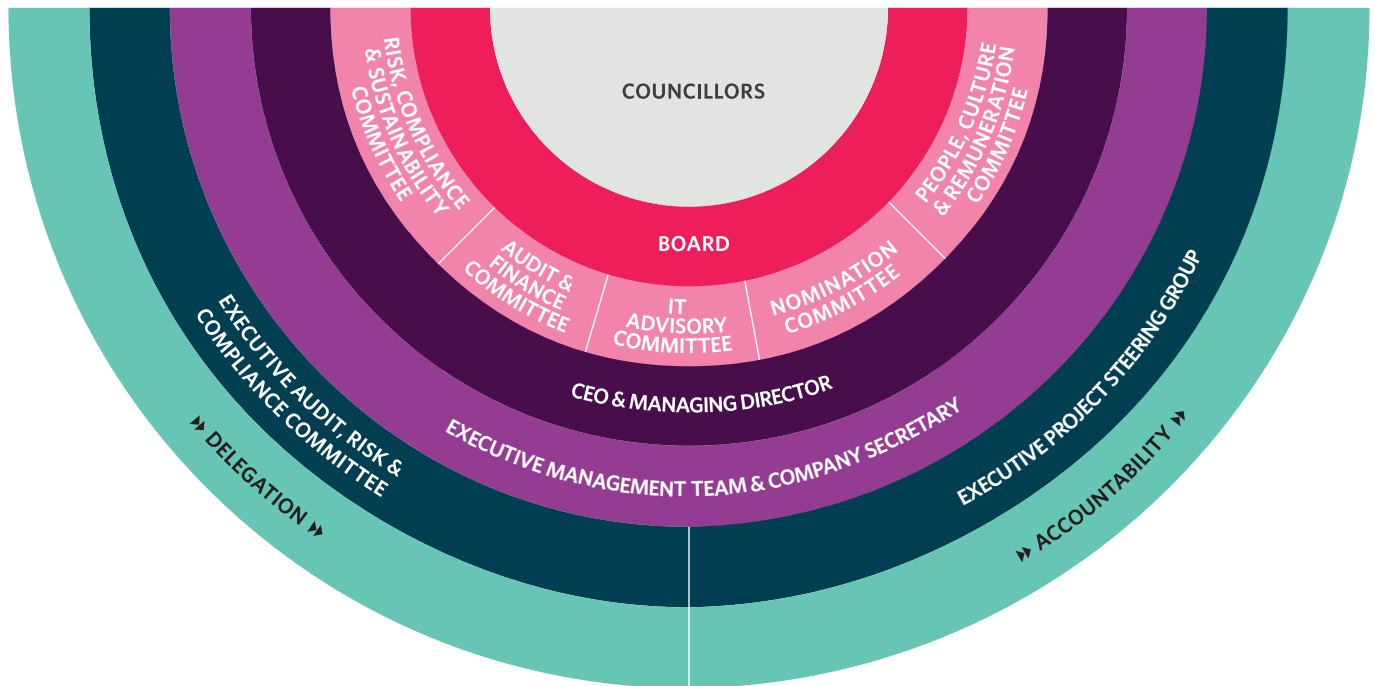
COUNCILLORS

RISK, COMPLIANCE & SUSTAINABILITY COMMITTEE

PEOPLE, CULTURE & REMUNERATION COMMITTEE

BOARD

AUDIT & FINANCE COMMITTEE

IT ADVISORY COMMITTEE

NOMINATION COMMITTEE

CEO & MANAGING DIRECTOR

EXECUTIVE MANAGEMENT TEAM & COMPANY SECRETARY

EXECUTIVE AUDIT, RISK & COMPLIANCE COMMITTEE

EXECUTIVE PROJECT STEERING GROUP

DELEGATION

ACCOUNTABILITY